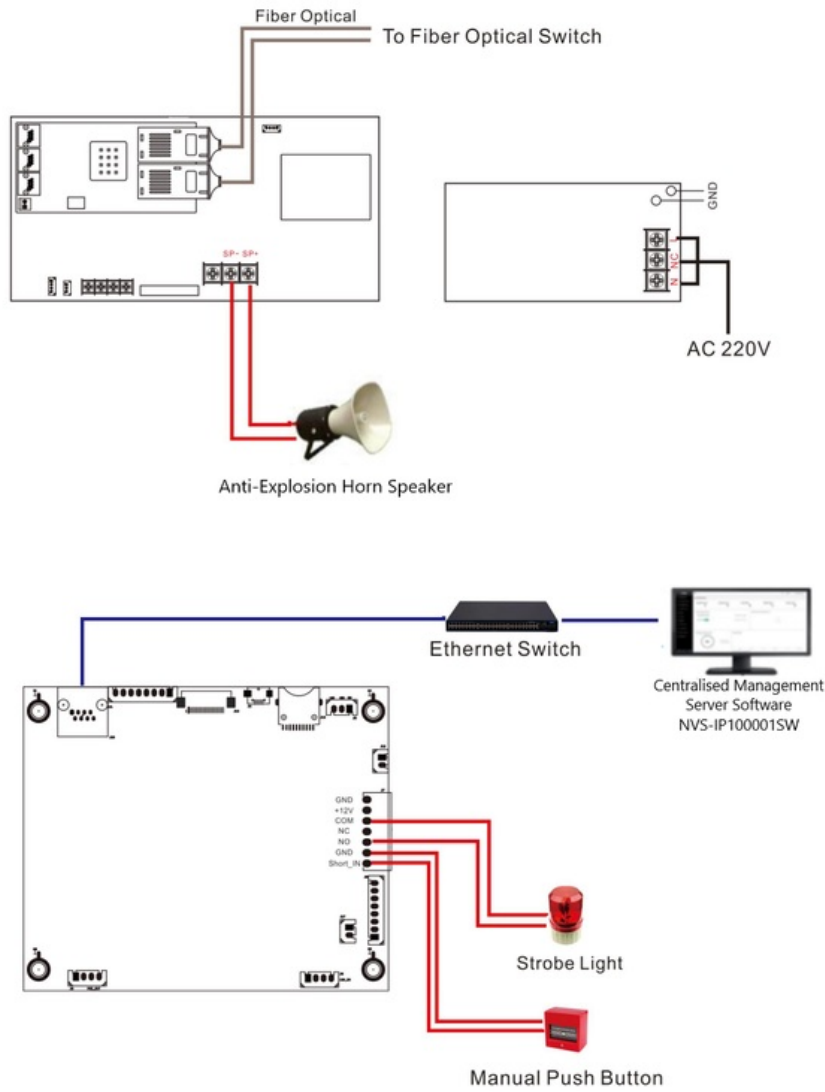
Fiber Optical
To Fiber Optical Switch

SP- SP+

GND

L
NC
N

AC 220V

Anti-Explosion Horn Speaker

Ethernet Switch

Centralised Management Server Software NVS-IP100001SW

GND
+12V
COM
NC
NO
GND
Short_IN

Strobe Light

Manual Push Button